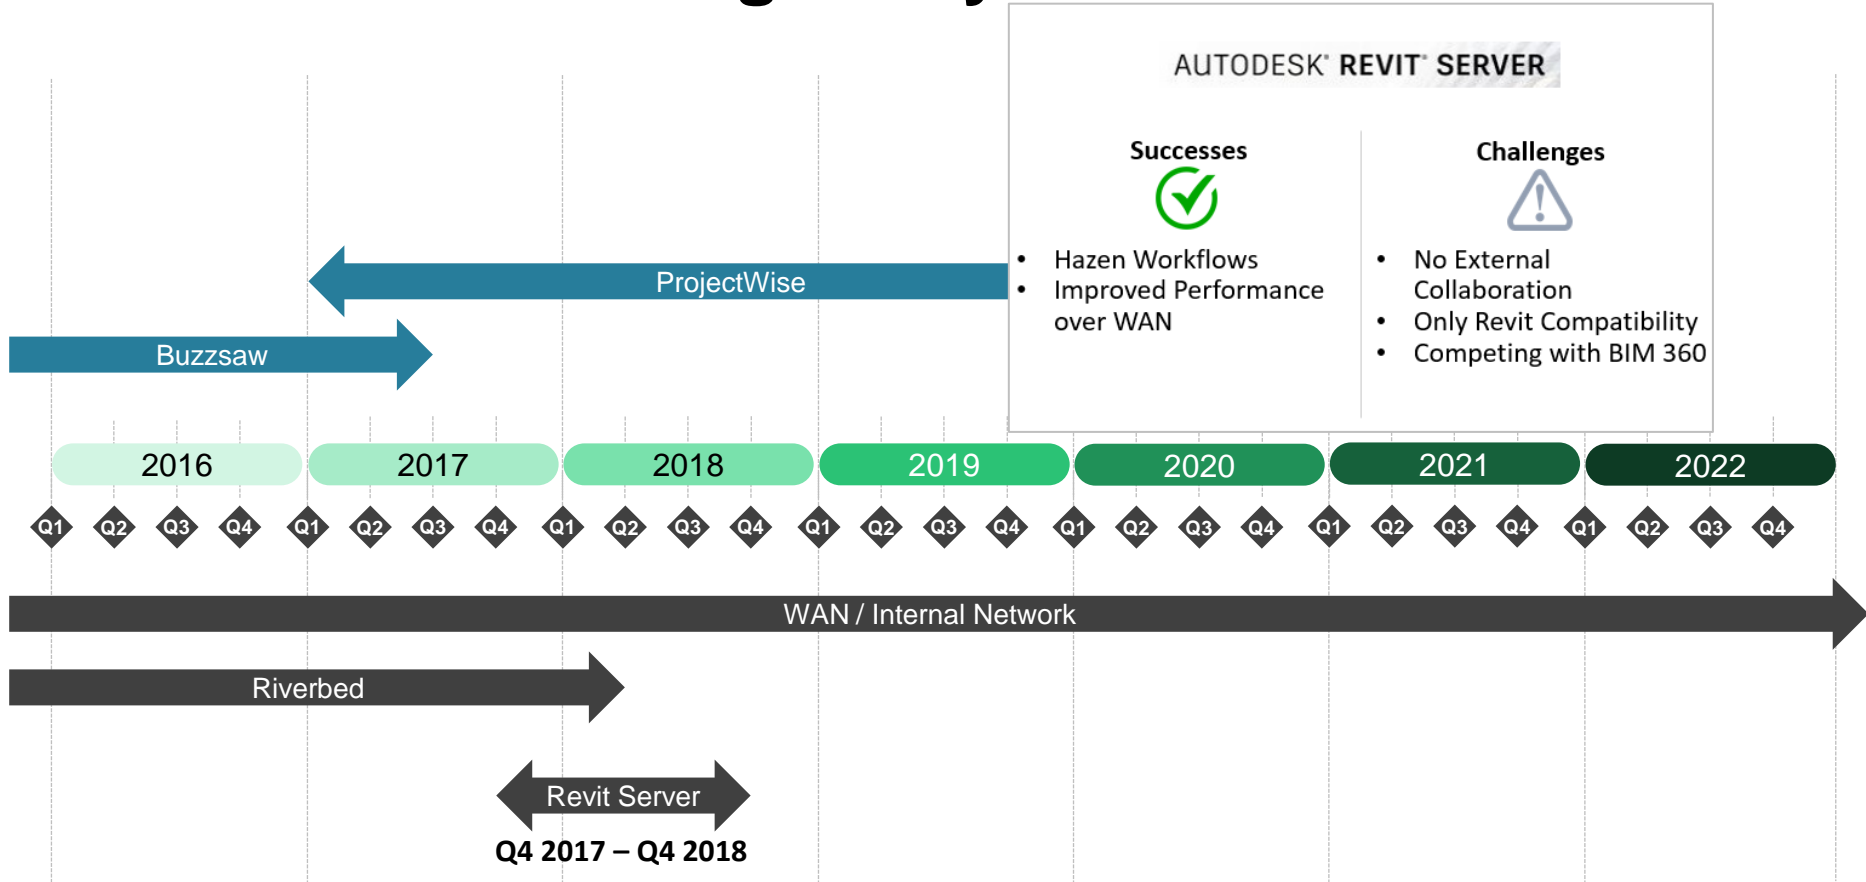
AUTODESK® REVIT® SERVER

Successes

- Hazen Workflows
- Improved Performance over WAN

Challenges

- No External Collaboration
- Only Revit Compatibility
- Competing with BIM 360

ProjectWise

Buzzsaw

2016 2017 2018 2019 2020 2021 2022

Q1 Q2 Q3 Q4 Q1 Q2 Q3 Q4 Q1 Q2 Q3 Q4 Q1 Q2 Q3 Q4 Q1 Q2 Q3 Q4 Q1 Q2 Q3 Q4 Q1 Q2 Q3 Q4

WAN / Internal Network

Riverbed

Revit Server

Q4 2017 – Q4 2018